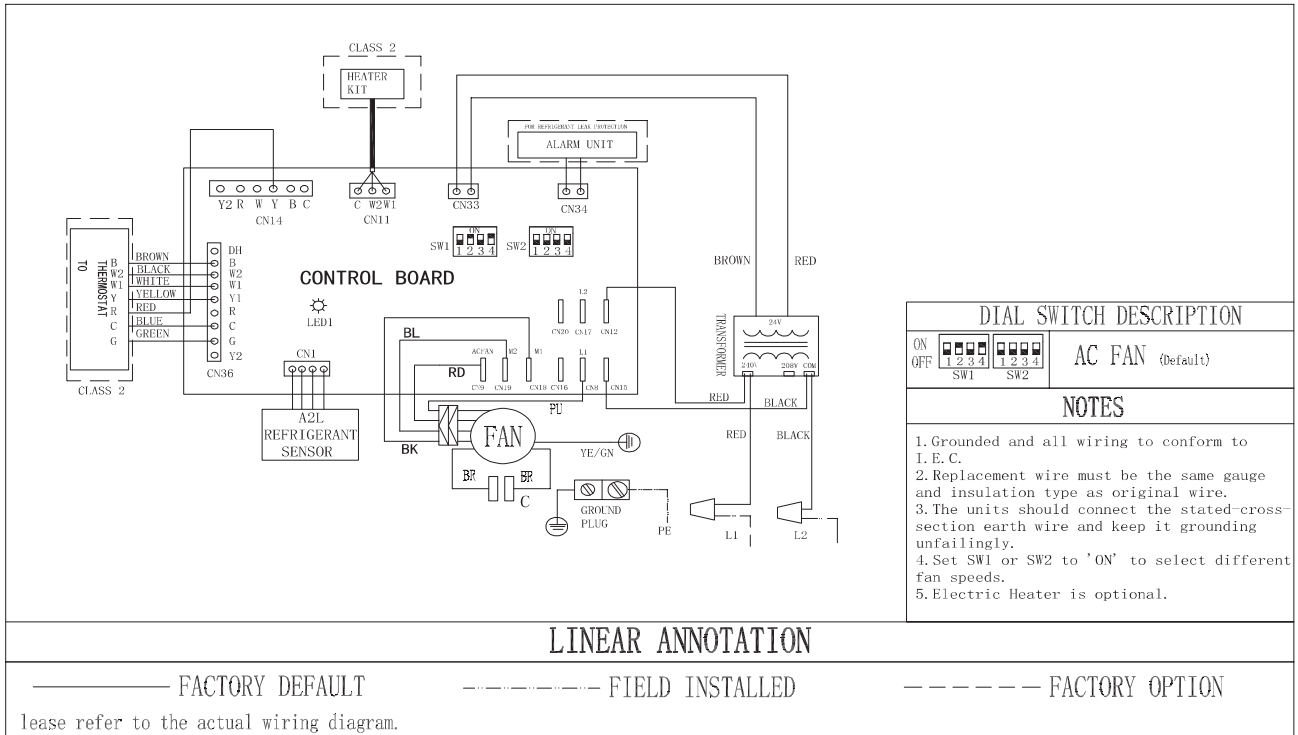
CLASS 2
HEATER KIT
FOR REFRIGERANT LEAK PROTECTION
ALARM UNIT
Y2 R W Y B C
CN14
C W2 W1
CN11
CN33
CN34
SW1 ON 1 2 3 4
SW2 1 2 3 4
TO THERMOSTAT
B W2 W1 Y R C G
BROWN
BLACK
WHITE
YELLOW
RED
BLUE
GREEN
DH B W2 W1 Y1 R C G Y2
CN36
CLASS 2
CONTROL BOARD
LED1
CN1
A2L REFRIGERANT SENSOR
BL
RD
AC FAN M2 M1 L1 L2
CN9 CN19 CN18 CN16 CN8 CN15 CN20 CN17 CN12
PU
BK
FAN
YE/GN
BR BR
C
GROUND PLUG
PE
BROWN
RED
TRANSFORMER
24V
240V 208V COM
RED
BLACK
RED
BLACK
L1
L2
DIAL SWITCH DESCRIPTION
ON OFF 1 2 3 4 SW1 1 2 3 4 SW2
AC FAN (Default)
NOTES
1. Grounded and all wiring to conform to I. E. C.
2. Replacement wire must be the same gauge and insulation type as original wire.
3. The units should connect the stated-cross-section earth wire and keep it grounding unfailingly.
4. Set SW1 or SW2 to 'ON' to select different fan speeds.
5. Electric Heater is optional.
LINEAR ANNOTATION
FACTORY DEFAULT
FIELD INSTALLED
FACTORY OPTION
lease refer to the actual wiring diagram.